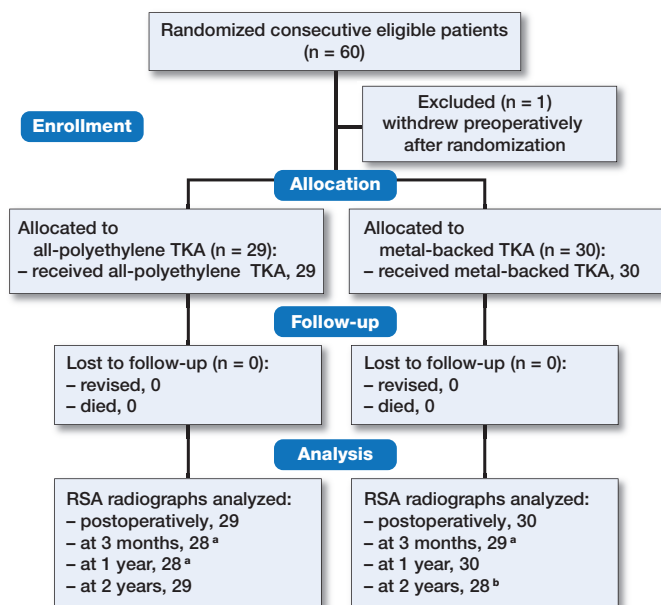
Randomized consecutive eligible patients (n = 60)

Enrollment

Excluded (n = 1) withdrew preoperatively after randomization

Allocation

Allocated to all-polyethylene TKA (n = 29):
– received all-polyethylene TKA, 29

Allocated to metal-backed TKA (n = 30):
– received metal-backed TKA, 30

Follow-up

Lost to follow-up (n = 0):
– revised, 0
– died, 0

Lost to follow-up (n = 0):
– revised, 0
– died, 0

Analysis

RSA radiographs analyzed:
– postoperatively, 29
– at 3 months, 28$^{a}$
– at 1 year, 28$^{a}$
– at 2 years, 29

RSA radiographs analyzed:
– postoperatively, 30
– at 3 months, 29$^{a}$
– at 1 year, 30
– at 2 years, 28$^{b}$